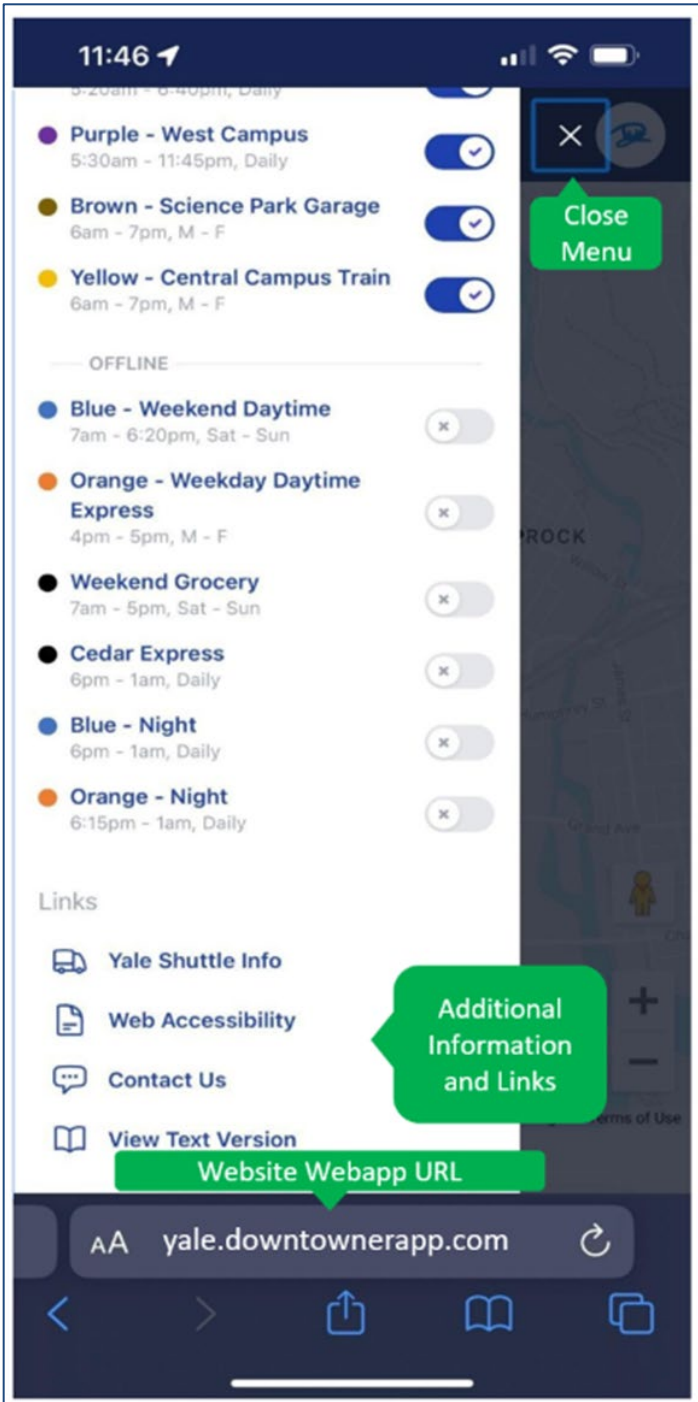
11:46

5:20am - 6:40pm, Daily

Purple - West Campus
5:30am - 11:45pm, Daily

Brown - Science Park Garage
6am - 7pm, M - F

Yellow - Central Campus Train
6am - 7pm, M - F

OFFLINE

Blue - Weekend Daytime
7am - 6:20pm, Sat - Sun

Orange - Weekday Daytime Express
4pm - 5pm, M - F

Weekend Grocery
7am - 5pm, Sat - Sun

Cedar Express
6pm - 1am, Daily

Blue - Night
6pm - 1am, Daily

Orange - Night
6:15pm - 1am, Daily

Links

Yale Shuttle Info

Web Accessibility

Contact Us

View Text Version

Close Menu

Additional Information and Links

Website Webapp URL

ROCK

Grand Ave

+

−

Terms of Use

AA yale.downtownerapp.com